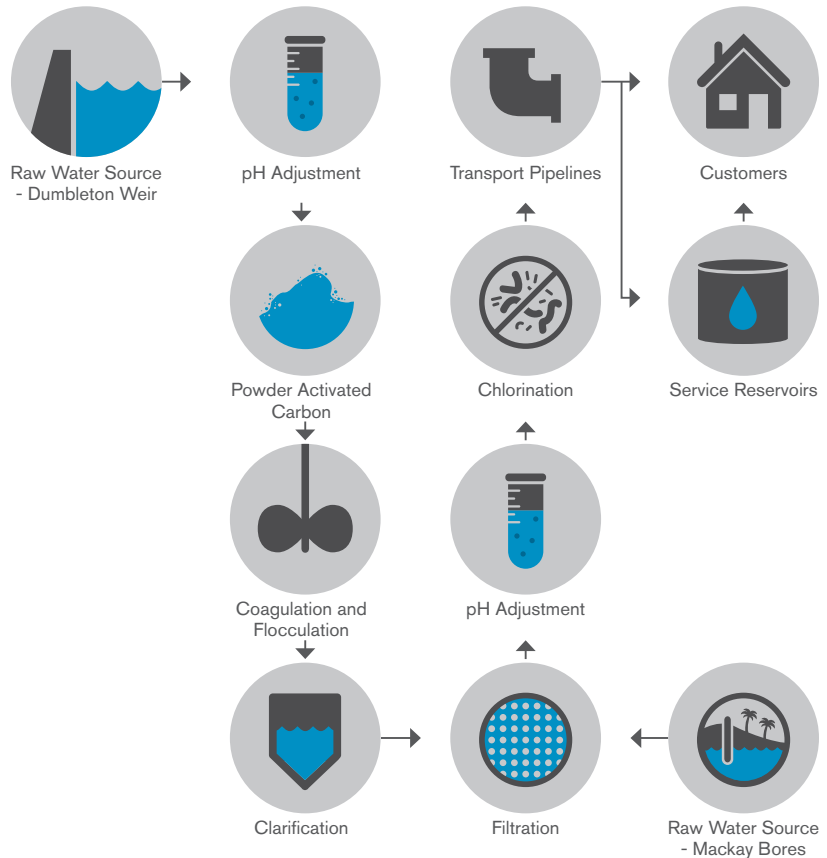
Raw Water Source - Dumbleton Weir

pH Adjustment

Transport Pipelines

Customers

Powder Activated Carbon

Chlorination

Service Reservoirs

Coagulation and Flocculation

pH Adjustment

Clarification

Filtration

Raw Water Source - Mackay Bores